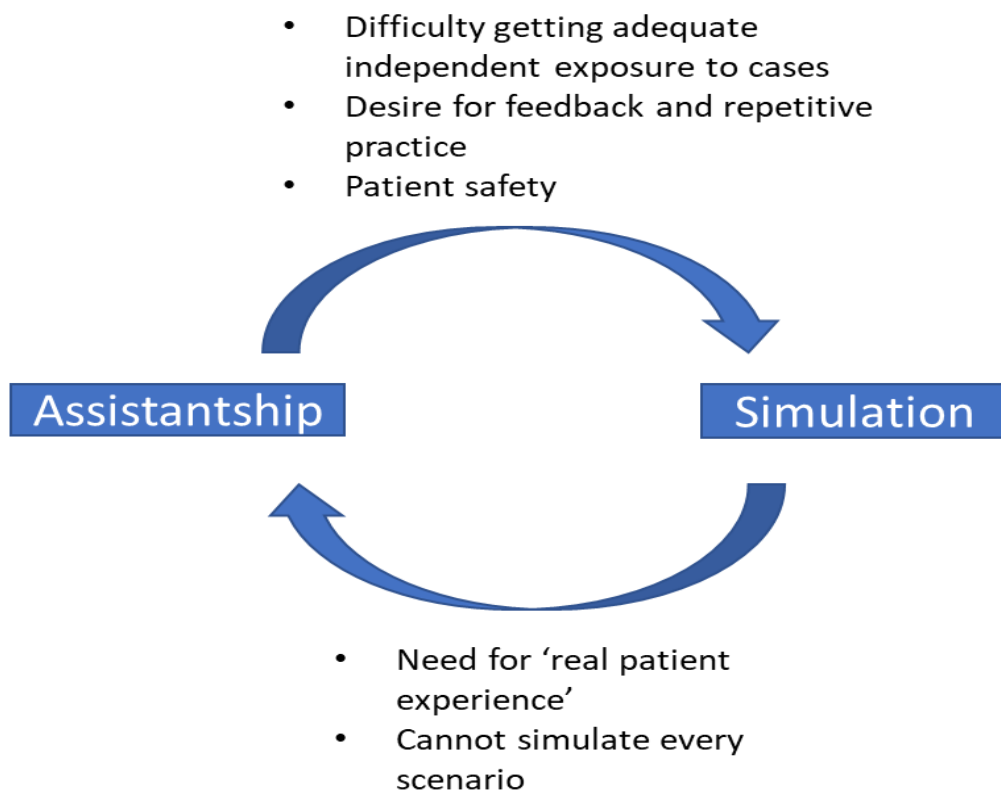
- Difficulty getting adequate independent exposure to cases
- Desire for feedback and repetitive practice
- Patient safety

Assistantship

Simulation

- Need for ‘real patient experience’
- Cannot simulate every scenario